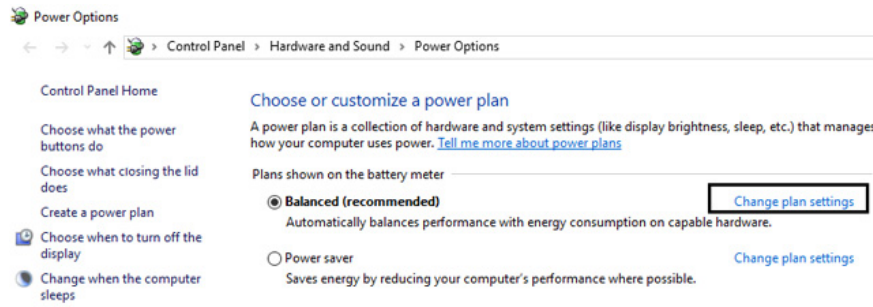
Power Options

Control Panel > Hardware and Sound > Power Options

Control Panel Home

Choose what the power buttons do

Choose what closing the lid does

Create a power plan

Choose when to turn off the display

Change when the computer sleeps

Choose or customize a power plan

A power plan is a collection of hardware and system settings (like display brightness, sleep, etc.) that manages how your computer uses power. Tell me more about power plans

Plans shown on the battery meter

Balanced (recommended)

Change plan settings

Automatically balances performance with energy consumption on capable hardware.

Power saver

Change plan settings

Saves energy by reducing your computer's performance where possible.